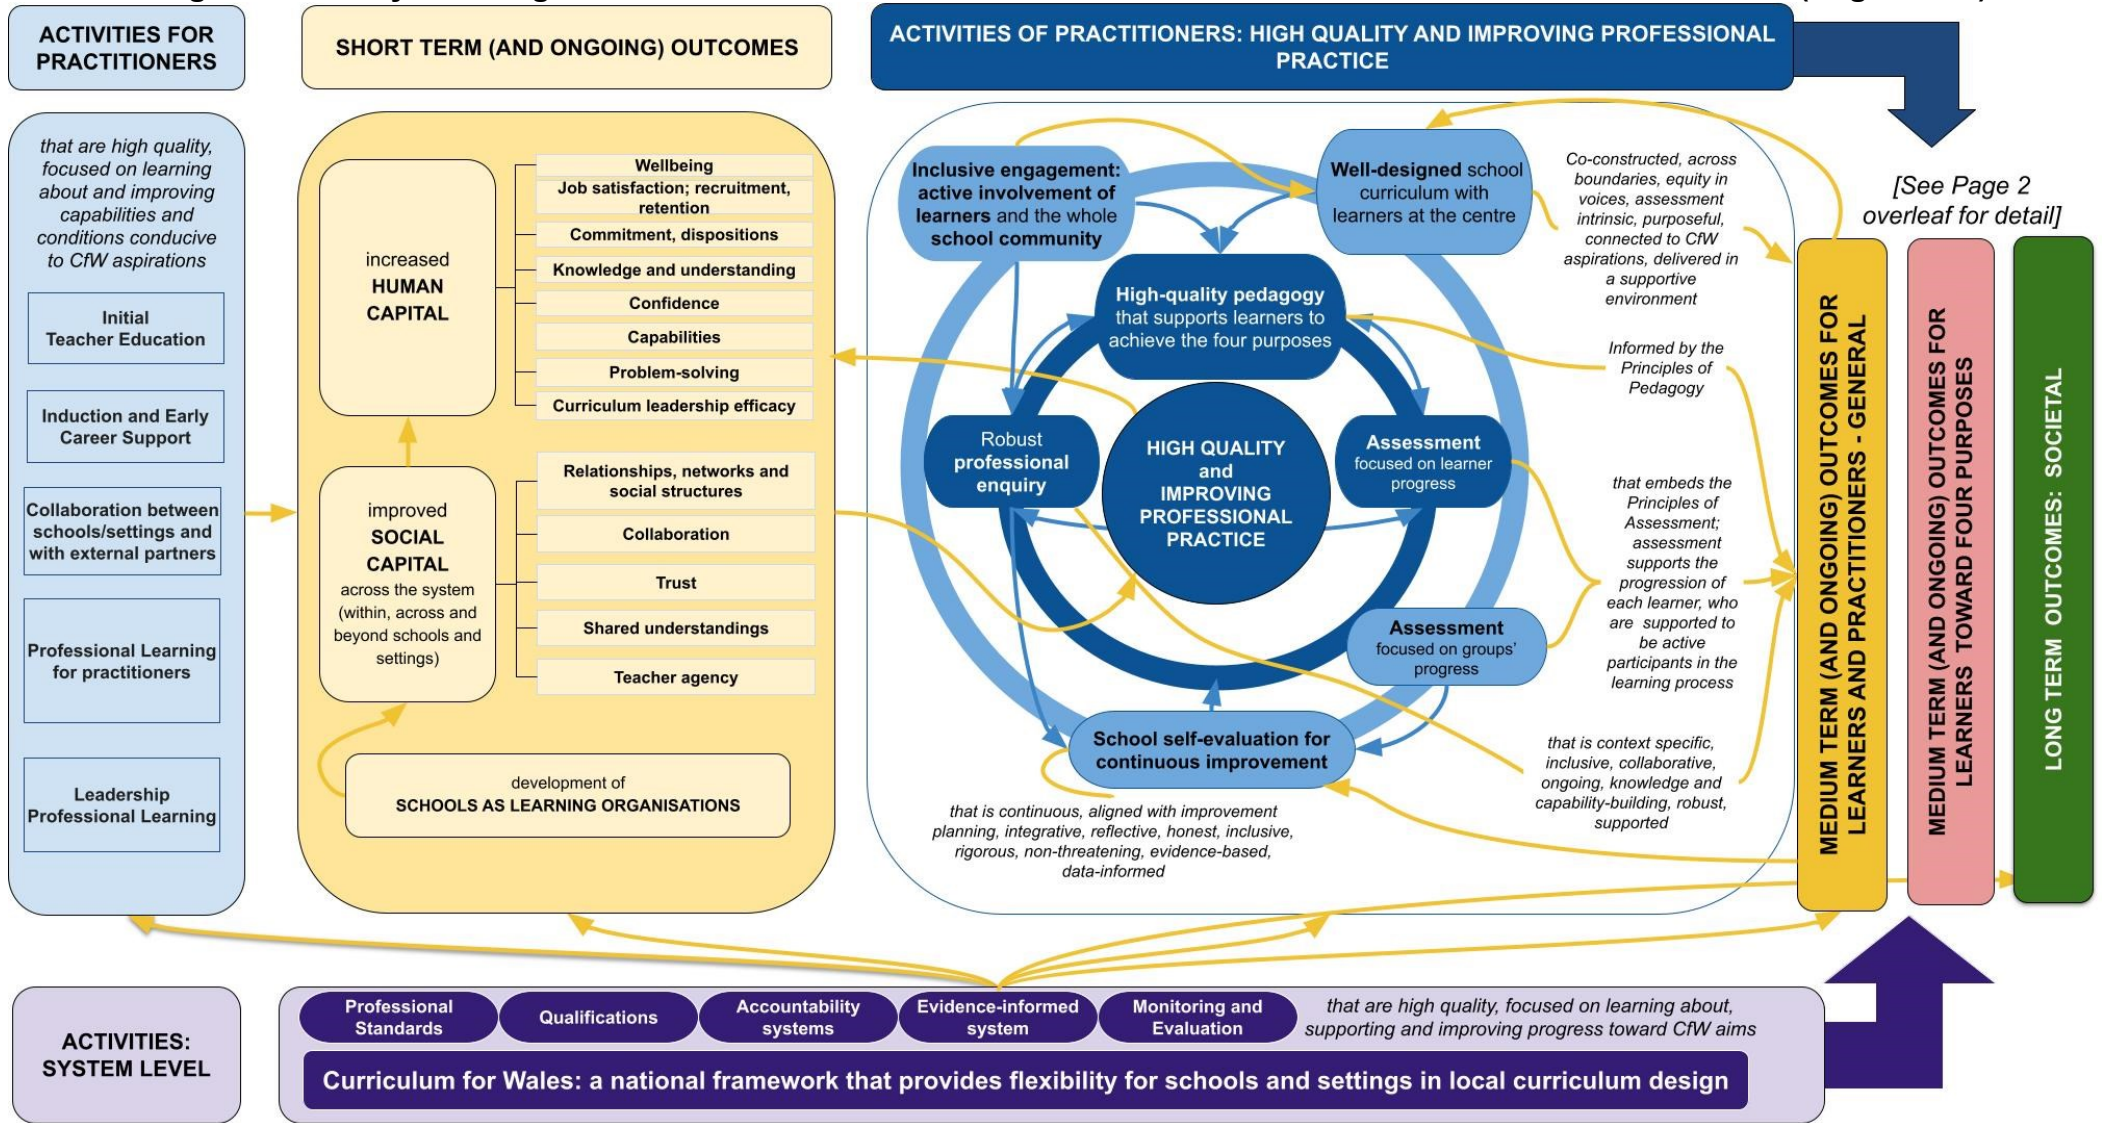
ACTIVITIES FOR PRACTITIONERS

SHORT TERM (AND ONGOING) OUTCOMES

ACTIVITIES OF PRACTITIONERS: HIGH QUALITY AND IMPROVING PROFESSIONAL PRACTICE

that are high quality, focused on learning about and improving capabilities and conditions conducive to CfW aspirations

Initial Teacher Education

Induction and Early Career Support

Collaboration between schools/settings and with external partners

Professional Learning for practitioners

Leadership Professional Learning

increased HUMAN CAPITAL

Wellbeing

Job satisfaction; recruitment, retention

Commitment, dispositions

Knowledge and understanding

Confidence

Capabilities

Problem-solving

Curriculum leadership efficacy

improved SOCIAL CAPITAL across the system (within, across and beyond schools and settings)

Relationships, networks and social structures

Collaboration

Trust

Shared understandings

Teacher agency

development of SCHOOLS AS LEARNING ORGANISATIONS

Inclusive engagement: active involvement of learners and the whole school community

Well-designed school curriculum with learners at the centre

High-quality pedagogy that supports learners to achieve the four purposes

Robust professional enquiry

HIGH QUALITY and IMPROVING PROFESSIONAL PRACTICE

Assessment focused on learner progress

Assessment focused on groups' progress

School self-evaluation for continuous improvement

that is continuous, aligned with improvement planning, integrative, reflective, honest, inclusive, rigorous, non-threatening, evidence-based, data-informed

Co-constructed, across boundaries, equity in voices, assessment intrinsic, purposeful, connected to CfW aspirations, delivered in a supportive environment

Informed by the Principles of Pedagogy

that embeds the Principles of Assessment; assessment supports the progression of each learner, who are supported to be active participants in the learning process

that is context specific, inclusive, collaborative, ongoing, knowledge and capability-building, robust, supported

[See Page 2 overleaf for detail]

MEDIUM TERM (AND ONGOING) OUTCOMES FOR LEARNERS AND PRACTITIONERS - GENERAL

MEDIUM TERM (AND ONGOING) OUTCOMES FOR LEARNERS TOWARD FOUR PURPOSES

LONG TERM OUTCOMES: SOCIETAL

ACTIVITIES: SYSTEM LEVEL

Professional Standards

Qualifications

Accountability systems

Evidence-informed system

Monitoring and Evaluation

that are high quality, focused on learning about, supporting and improving progress toward CfW aims

Curriculum for Wales: a national framework that provides flexibility for schools and settings in local curriculum design